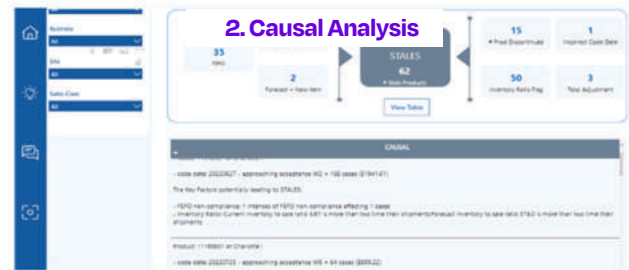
2. Causal Analysis

Business
All
Site
All
Sales Class
All

35
FEFO

2
Forecast + New Item

STALES
62
# Stale Products

View Table

15
# Prod Discontinued

1
Incorrect Code Date

50
Inventory Ratio Flag

3
Total Adjustment

CAUSAL

- code date 20220627 : approaching acceptance WG = 158 cases ($1941.61)

The Key Factors potentially leading to STALES:

- FEFO non-compliance: 1 intances of FEFO non compliance affecting 1 cases
- Inventory Ratio Current inventory to sale ratio 4.87 is more than two time than shipments/Forecast inventory to sale ratio 37.62 is more than two time than shipments

Product 1116801 at Charlotte :

- code date 20220723 : approaching acceptance WG = 64 cases ($889.22)